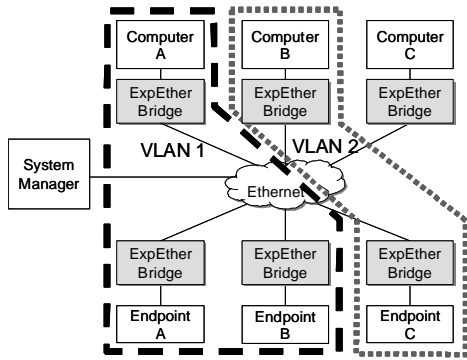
Computer A

Computer B

Computer C

ExpEther Bridge

ExpEther Bridge

ExpEther Bridge

VLAN 1

VLAN 2

System Manager

Etherne

ExpEther Bridge

ExpEther Bridge

ExpEther Bridge

Endpoint A

Endpoint B

Endpoint C